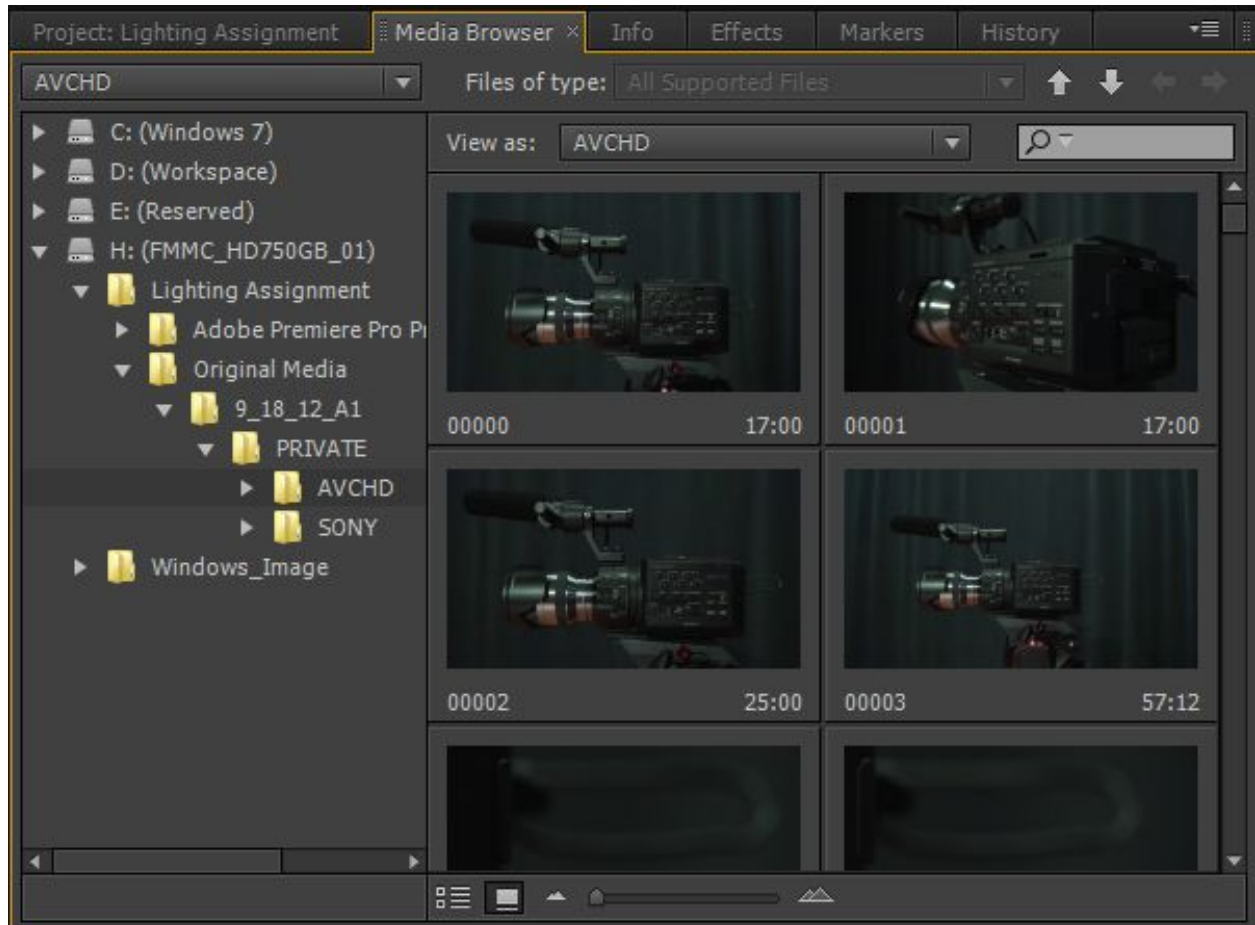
Project: Lighting Assignment | Media Browser × | Info | Effects | Markers | History

AVCHD

Files of type: All Supported Files

C: (Windows 7)
D: (Workspace)
E: (Reserved)
H: (FMMC_HD750GB_01)
Lighting Assignment
Adobe Premiere Pro Pr
Original Media
9_18_12_A1
PRIVATE
AVCHD
SONY
Windows_Image

View as: AVCHD

00000 17:00
00001 17:00
00002 25:00
00003 57:12